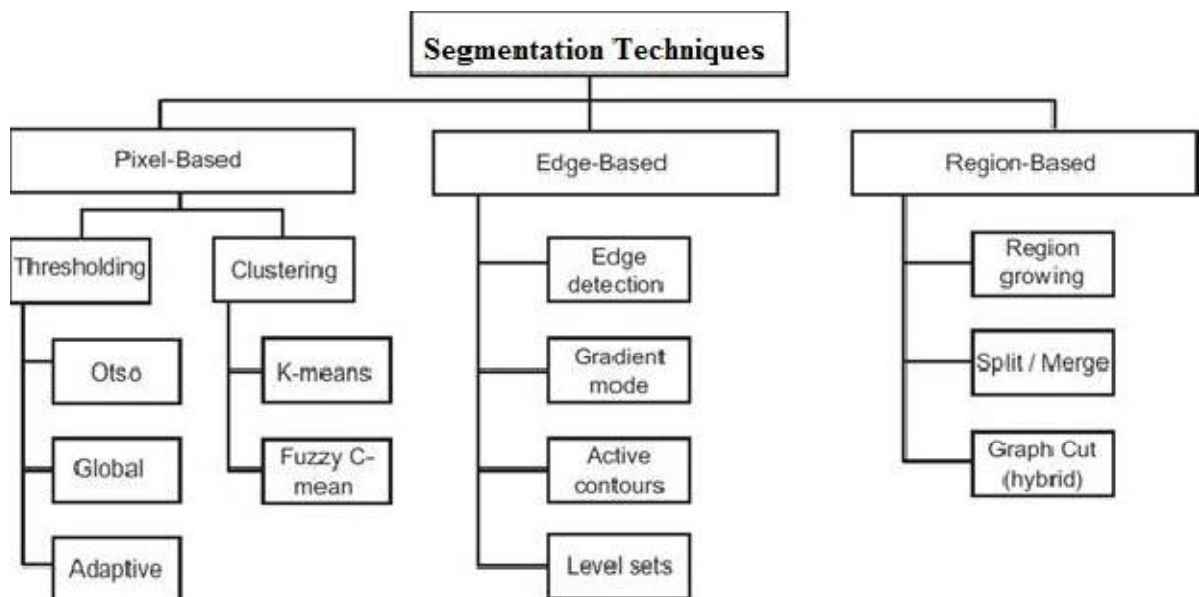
Segmentation Techniques

Pixel-Based

Thresholding

Otso

Global

Adaptive

Clustering

K-means

Fuzzy C-mean

Edge-Based

Edge detection

Gradient mode

Active contours

Level sets

Region-Based

Region growing

Split / Merge

Graph Cut (hybrid)